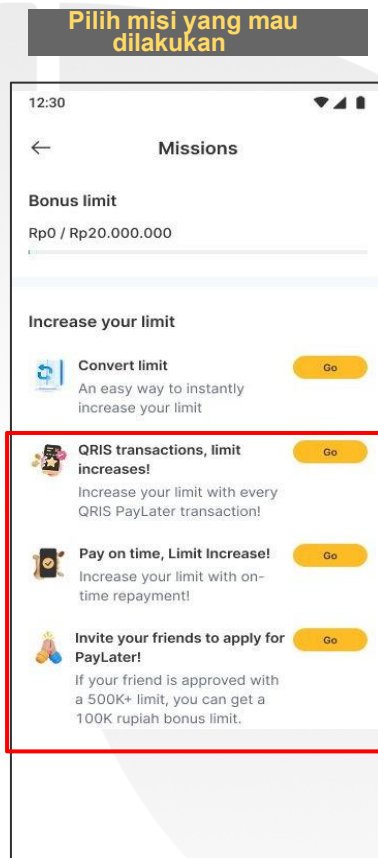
Pilih misi yang mau dilakukan

12:30

←

Missions

Bonus limit

Rp0 / Rp20.000.000

Increase your limit

Convert limit

An easy way to instantly increase your limit

Go

QRIS transactions, limit increases!

Increase your limit with every QRIS PayLater transaction!

Go

Pay on time, Limit Increase!

Increase your limit with on-time repayment!

Go

Invite your friends to apply for PayLater!

If your friend is approved with a 500K+ limit, you can get a 100K rupiah bonus limit.

Go